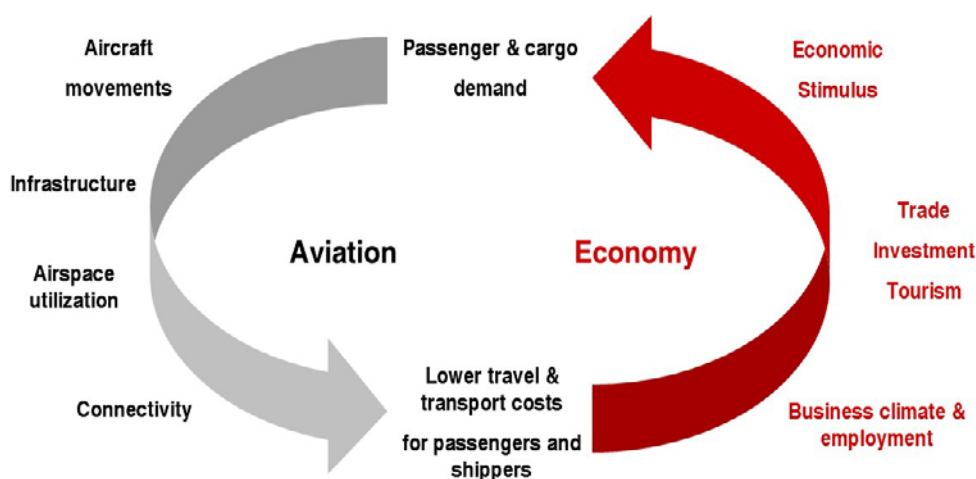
Aircraft movements

Passenger & cargo demand

Economic Stimulus

Infrastructure

Aviation

Economy

Trade
Investment
Tourism

Airspace utilization

Connectivity

Lower travel & transport costs
for passengers and shippers

Business climate & employment